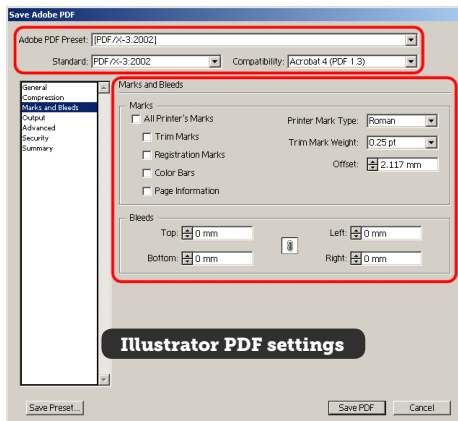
Save Adobe PDF

Adobe PDF Preset: [PDF/X-3:2002]

Standard: PDF/X-3:2002

Compatibility: Acrobat 4 (PDF 1.3)

General
Compression
Marks and Bleeds
Output
Advanced
Security
Summary

Marks and Bleeds

Marks

All Printer's Marks

Trim Marks

Registration Marks

Color Bars

Page Information

Printer Mark Type: Roman

Trim Mark Weight: 0.25 pt

Offset: 2.117 mm

Bleeds

Top: 0 mm

Bottom: 0 mm

Left: 0 mm

Right: 0 mm

Illustrator PDF settings

Save Preset...

Save PDF

Cancel